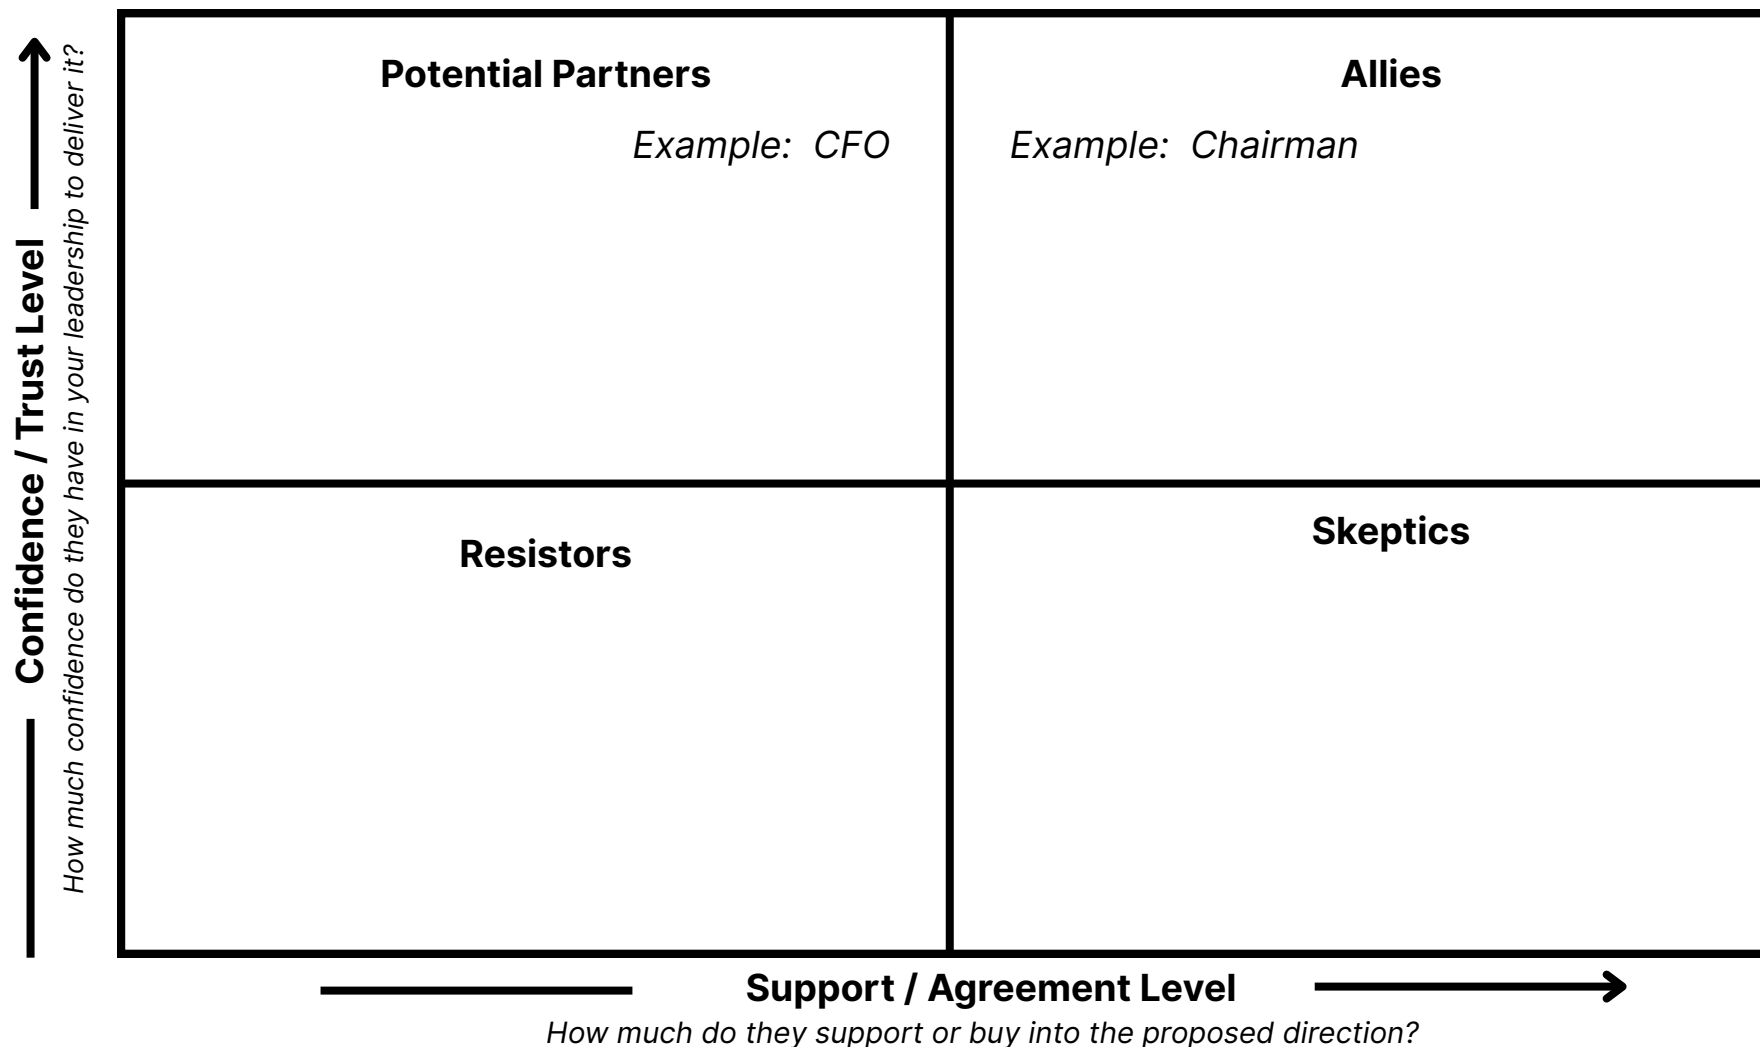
Confidence / Trust Level
How much confidence do they have in your leadership to deliver it?

Potential Partners
Example: CFO

Allies
Example: Chairman

Resistors

Skeptics

Support / Agreement Level
How much do they support or buy into the proposed direction?